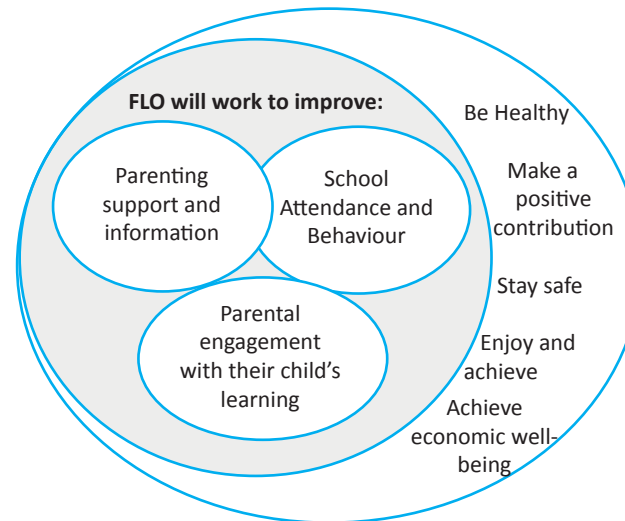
FLO will work to improve:

Parenting support and information

School Attendance and Behaviour

Parental engagement with their child's learning

Be Healthy

Make a positive contribution

Stay safe

Enjoy and achieve

Achieve economic well-being